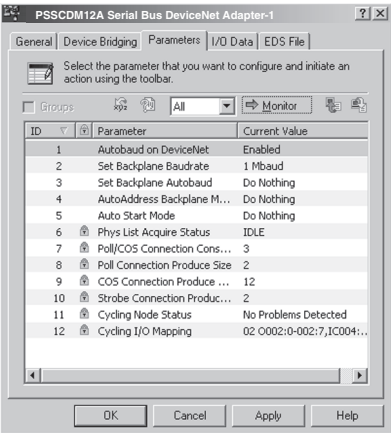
PSSCDM12A Serial Bus DeviceNet Adapter-1

? X

General | Device Bridging | Parameters | I/O Data | EDS File

Select the parameter that you want to configure and initiate an action using the toolbar.

Groups

All

Monitor

| ID | | Parameter | Current Value |
|---|---|---|---|
| 1 | | Autobaud on DeviceNet | Enabled |
| 2 | | Set Backplane Baudrate | 1 Mbaud |
| 3 | | Set Backplane Autobaud | Do Nothing |
| 4 | | AutoAddress Backplane M... | Do Nothing |
| 5 | | Auto Start Mode | Do Nothing |
| 6 | | Phys List Acquire Status | IDLE |
| 7 | | Poll/COS Connection Cons... | 3 |
| 8 | | Poll Connection Produce Size | 2 |
| 9 | | COS Connection Produce ... | 12 |
| 10 | | Strobe Connection Produc... | 2 |
| 11 | | Cycling Node Status | No Problems Detected |
| 12 | | Cycling I/O Mapping | 02 O002:0-002:7,IC004:... |

OK | Cancel | Apply | Help